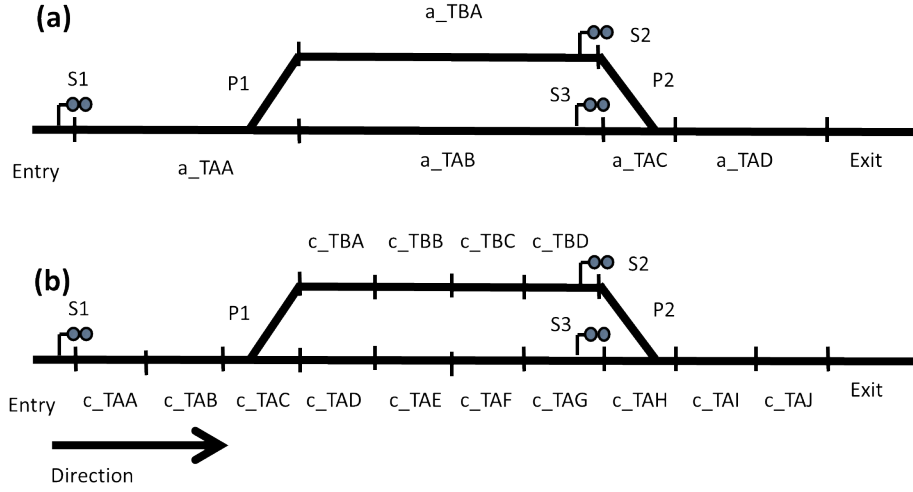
(a)

a_TBA

S2

S1

P1

S3

P2

Entry

a_TAA

a_TAB

a_TAC

a_TAD

Exit

c_TBA c_TBB c_TBC c_TBD

(b)

S2

S1

P1

S3

P2

Entry

c_TAA

c_TAB

c_TAC

c_TAD

c_TAE

c_TAF

c_TAG

c_TAH

c_TAI

c_TAJ

Exit

Direction